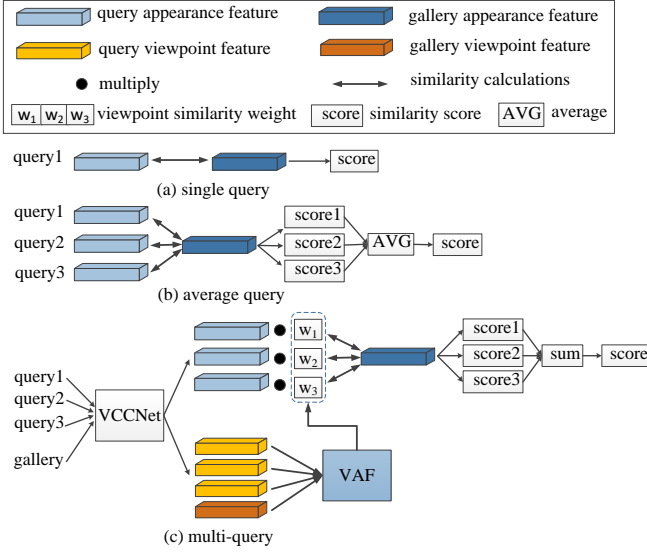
query appearance feature
gallery appearance feature
query viewpoint feature
gallery viewpoint feature
multiply
similarity calculations
$w_1$ $w_2$ $w_3$ viewpoint similarity weight
score similarity score
AVG average

query1
score
(a) single query

query1
query2
query3
score1
score2
score3
AVG
score
(b) average query

query1
query2
query3
gallery
VCCNet
$w_1$
$w_2$
$w_3$
score1
score2
score3
sum
score
VAF
(c) multi-query